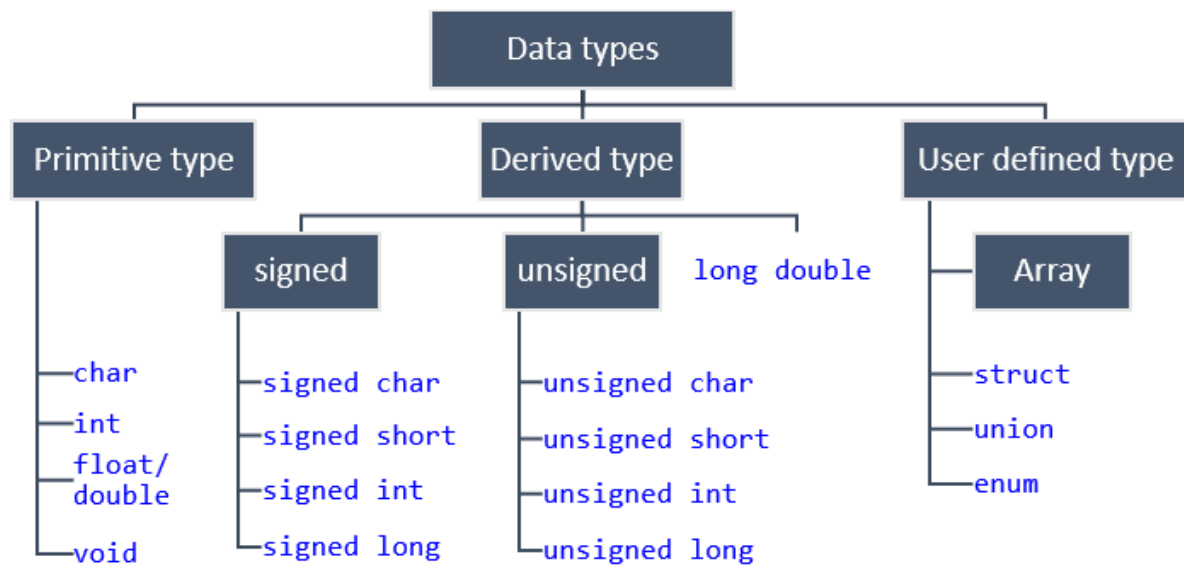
Data types

Primitive type

char
int
float/ double
void

Derived type

signed

signed char
signed short
signed int
signed long

unsigned

unsigned char
unsigned short
unsigned int
unsigned long

long double

User defined type

Array

struct
union
enum